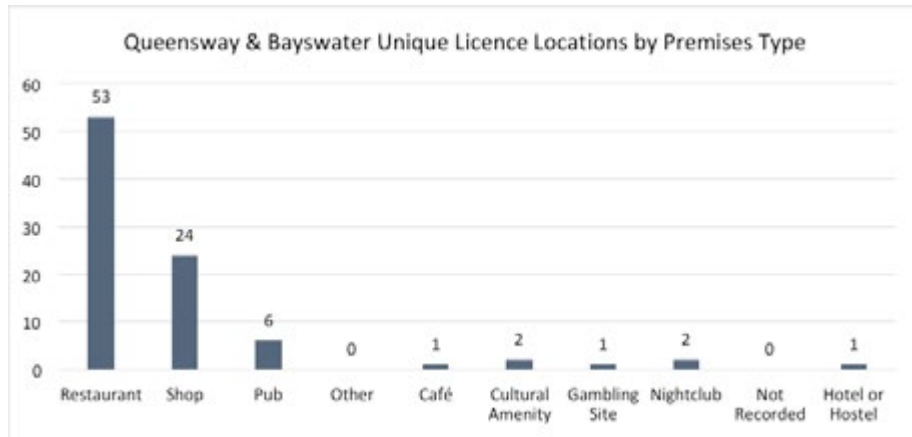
Queensway & Bayswater Unique Licence Locations by Premises Type

60
50
40
30
20
10
0

53
24
6
0
1
2
1
2
0
1

Restaurant
Shop
Pub
Other
Café
Cultural Amenity
Gambling Site
Nightclub
Not Recorded
Hotel or Hostel